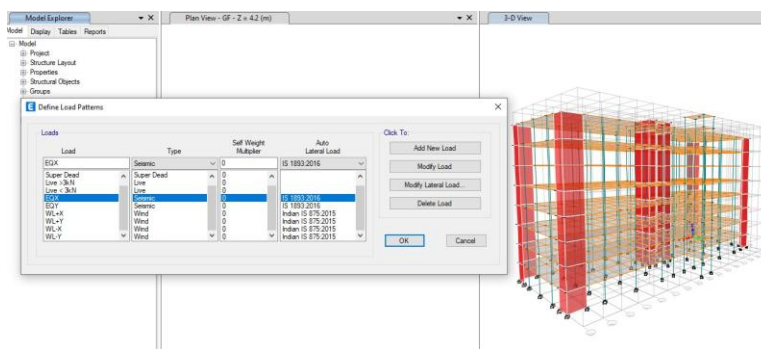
Model Explorer
Model Display Tables Reports
Model
Project
Structure Layout
Properties
Structural Objects
Groups

Plan View - GF - Z = 4.2 (m)

3-D View

Define Load Patterns

Loads

| Load | Type | Self Weight Multiplier | Auto Lateral Load |
|---|---|---|---|
| EQX | Seismic | 0 | IS 1893:2016 |
| Super Dead | Super Dead | 0 | |
| Live >3kN | Live | 0 | |
| Live < 3kN | Live | 0 | |
| EQX | Seismic | 0 | IS 1893:2016 |
| EQY | Seismic | 0 | IS 1893:2016 |
| WL+X | Wind | 0 | Indian IS 875:2015 |
| WL+Y | Wind | 0 | Indian IS 875:2015 |
| WL-X | Wind | 0 | Indian IS 875:2015 |
| WL-Y | Wind | 0 | Indian IS 875:2015 |

Click To:
Add New Load
Modify Load
Modify Lateral Load...
Delete Load

OK
Cancel